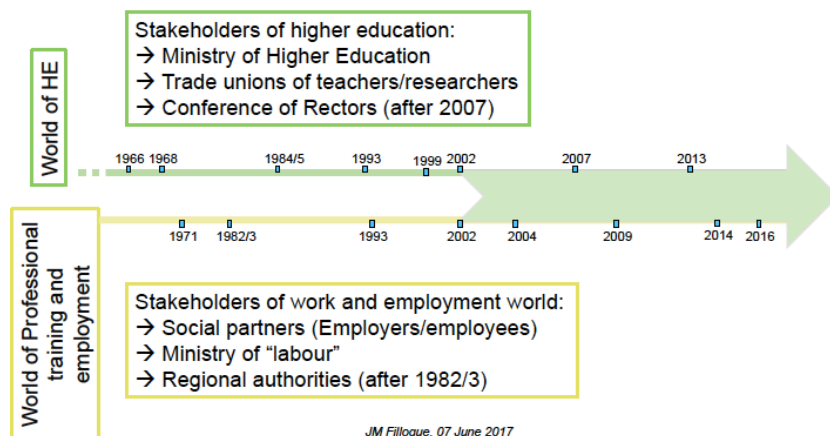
World of HE

Stakeholders of higher education:
→ Ministry of Higher Education
→ Trade unions of teachers/researchers
→ Conference of Rectors (after 2007)

1966 1968 1984/5 1993 1999 2002 2007 2013

1971 1982/3 1993 2002 2004 2009 2014 2016

World of Professional training and employment

Stakeholders of work and employment world:
→ Social partners (Employers/employees)
→ Ministry of "labour"
→ Regional authorities (after 1982/3)

JM Fillogue, 07 June 2017